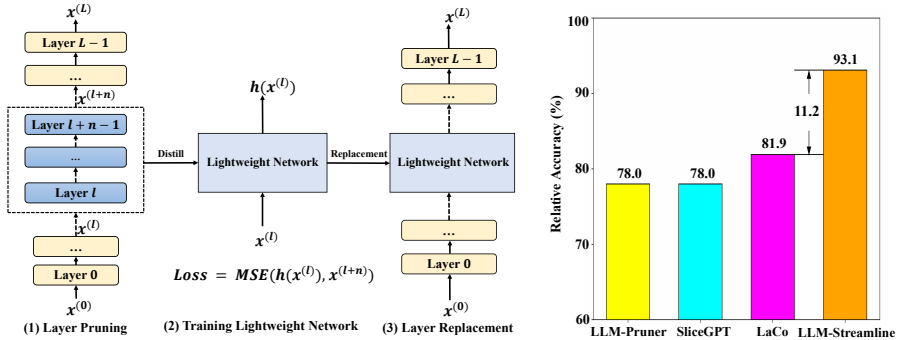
$x^{(L)}$

Layer $L-1$

...

$x^{(l+n)}$

Layer $l+n-1$

...

Layer $l$

$x^{(l)}$

...

Layer 0

$x^{(0)}$

(1) Layer Pruning

Distill

$h(x^{(l)})$

Lightweight Network

$x^{(l)}$

$Loss = MSE(h(x^{(l)}), x^{(l+n)})$

(2) Training Lightweight Network

Replacement

$x^{(L)}$

Layer $L-1$

...

Lightweight Network

...

Layer 0

$x^{(0)}$

(3) Layer Replacement

Relative Accuracy (%)

100

90

80

70

60

78.0

78.0

81.9

93.1

11.2

LLM-Pruner

SliceGPT

LaCo

LLM-Streamline